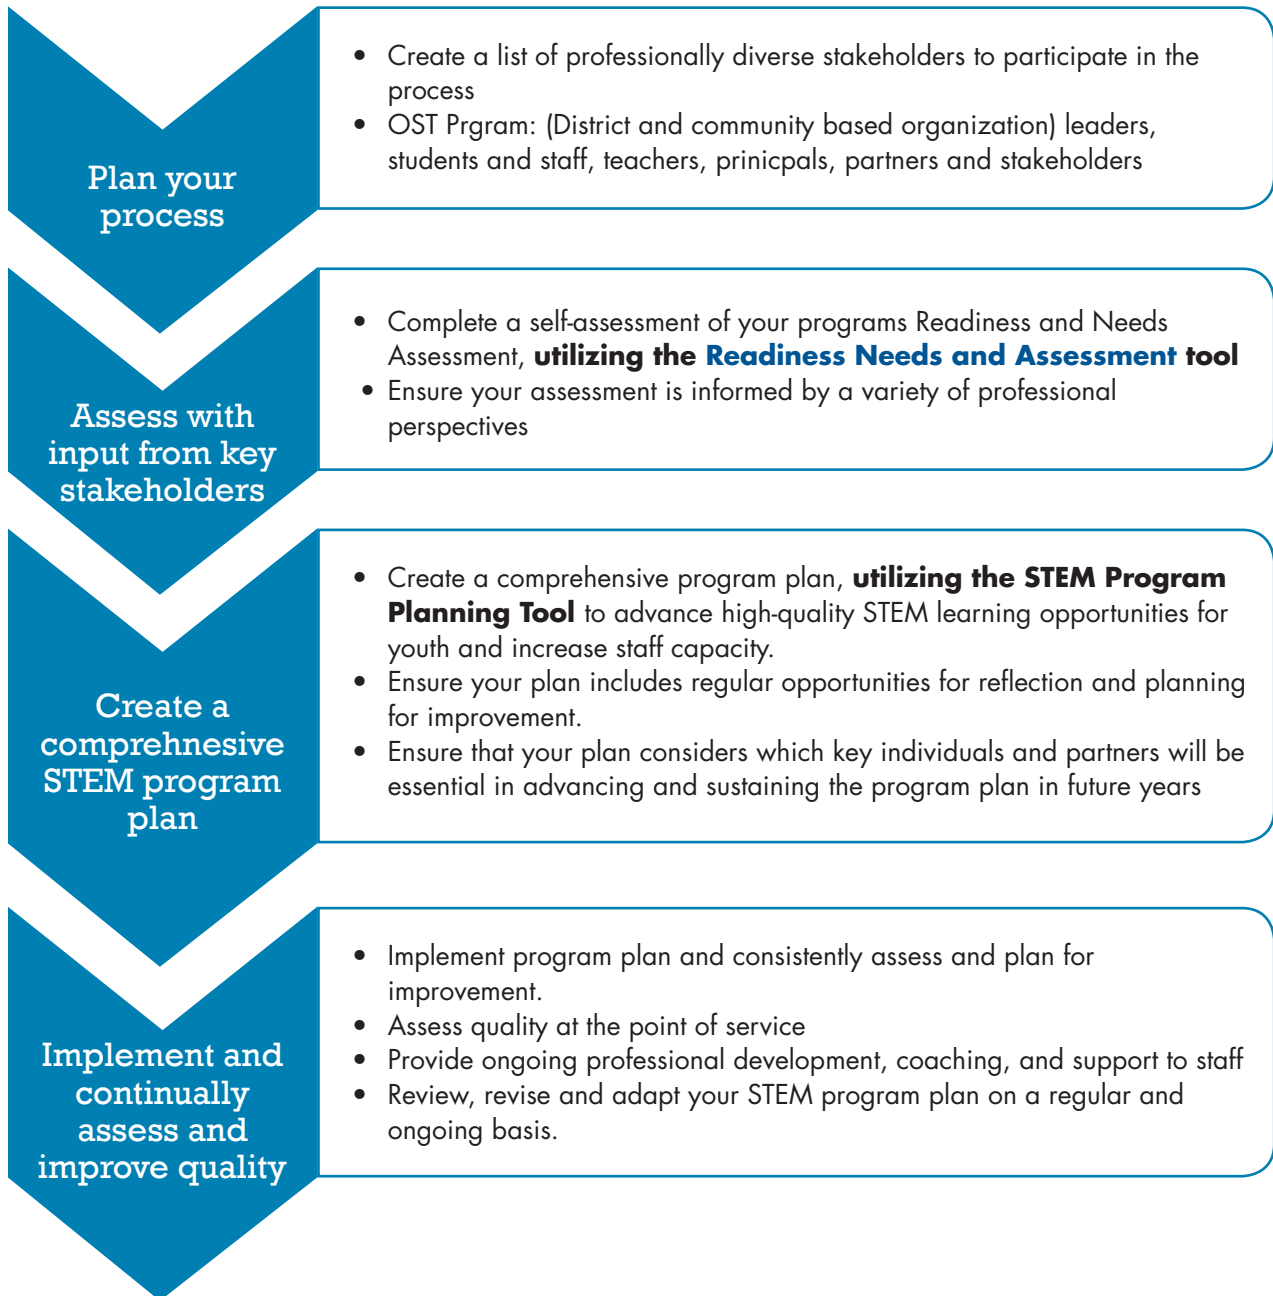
Plan your process

- Create a list of professionally diverse stakeholders to participate in the process
- OST Prgram: (District and community based organization) leaders, students and staff, teachers, prinicpals, partners and stakeholders

Assess with input from key stakeholders

- Complete a self-assessment of your programs Readiness and Needs Assessment, **utilizing the Readiness Needs and Assessment tool**
- Ensure your assessment is informed by a variety of professional perspectives

Create a comprehnesive STEM program plan

- Create a comprehensive program plan, **utilizing the STEM Program Planning Tool** to advance high-quality STEM learning opportunities for youth and increase staff capacity.
- Ensure your plan includes regular opportunities for reflection and planning for improvement.
- Ensure that your plan considers which key individuals and partners will be essential in advancing and sustaining the program plan in future years

Implement and continually assess and improve quality

- Implement program plan and consistently assess and plan for improvement.
- Assess quality at the point of service
- Provide ongoing professional development, coaching, and support to staff
- Review, revise and adapt your STEM program plan on a regular and ongoing basis.